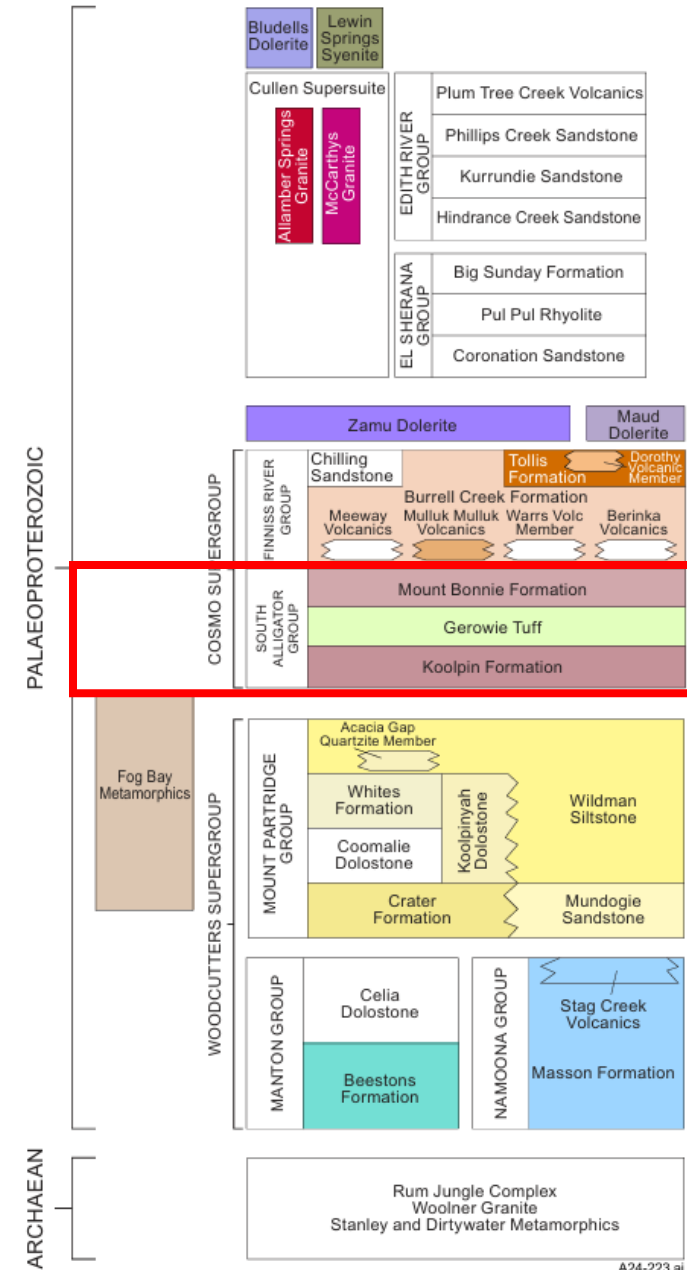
PALAEOPROTEROZOIC

Bludells Dolerite

Lewin Springs Syenite

Cullen Supersuite

Allamber Springs Granite

McCarthys Granite

EDITH RIVER GROUP

Plum Tree Creek Volcanics

Phillips Creek Sandstone

Kurrundie Sandstone

Hindrance Creek Sandstone

EL SHERANA GROUP

Big Sunday Formation

Pul Pul Rhyolite

Coronation Sandstone

Zamu Dolerite

Maud Dolerite

COSMO SUPERGROUP

FINNISS RIVER GROUP

Chilling Sandstone

Tollis Formation

Dorothy Volcanic Member

Burrell Creek Formation

Meeway Volcanics

Mulluk Mulluk Volcanics

Warrs Volc Member

Berinka Volcanics

SOUTH ALLIGATOR GROUP

Mount Bonnie Formation

Gerowie Tuff

Koolpin Formation

Fog Bay Metamorphics

WOODCUTTERS SUPERGROUP

MOUNT PARTRIDGE GROUP

Acacia Gap Quartzite Member

Whites Formation

Koolpinyah Dolostone

Wildman Siltstone

Coomalie Dolostone

Crater Formation

Mundogie Sandstone

MANTON GROUP

Celia Dolostone

Beestons Formation

NAMOONA GROUP

Stag Creek Volcanics

Masson Formation

ARCHAEAN

Rum Jungle Complex
Woolner Granite
Stanley and Dirtywater Metamorphics

A24-223.ai